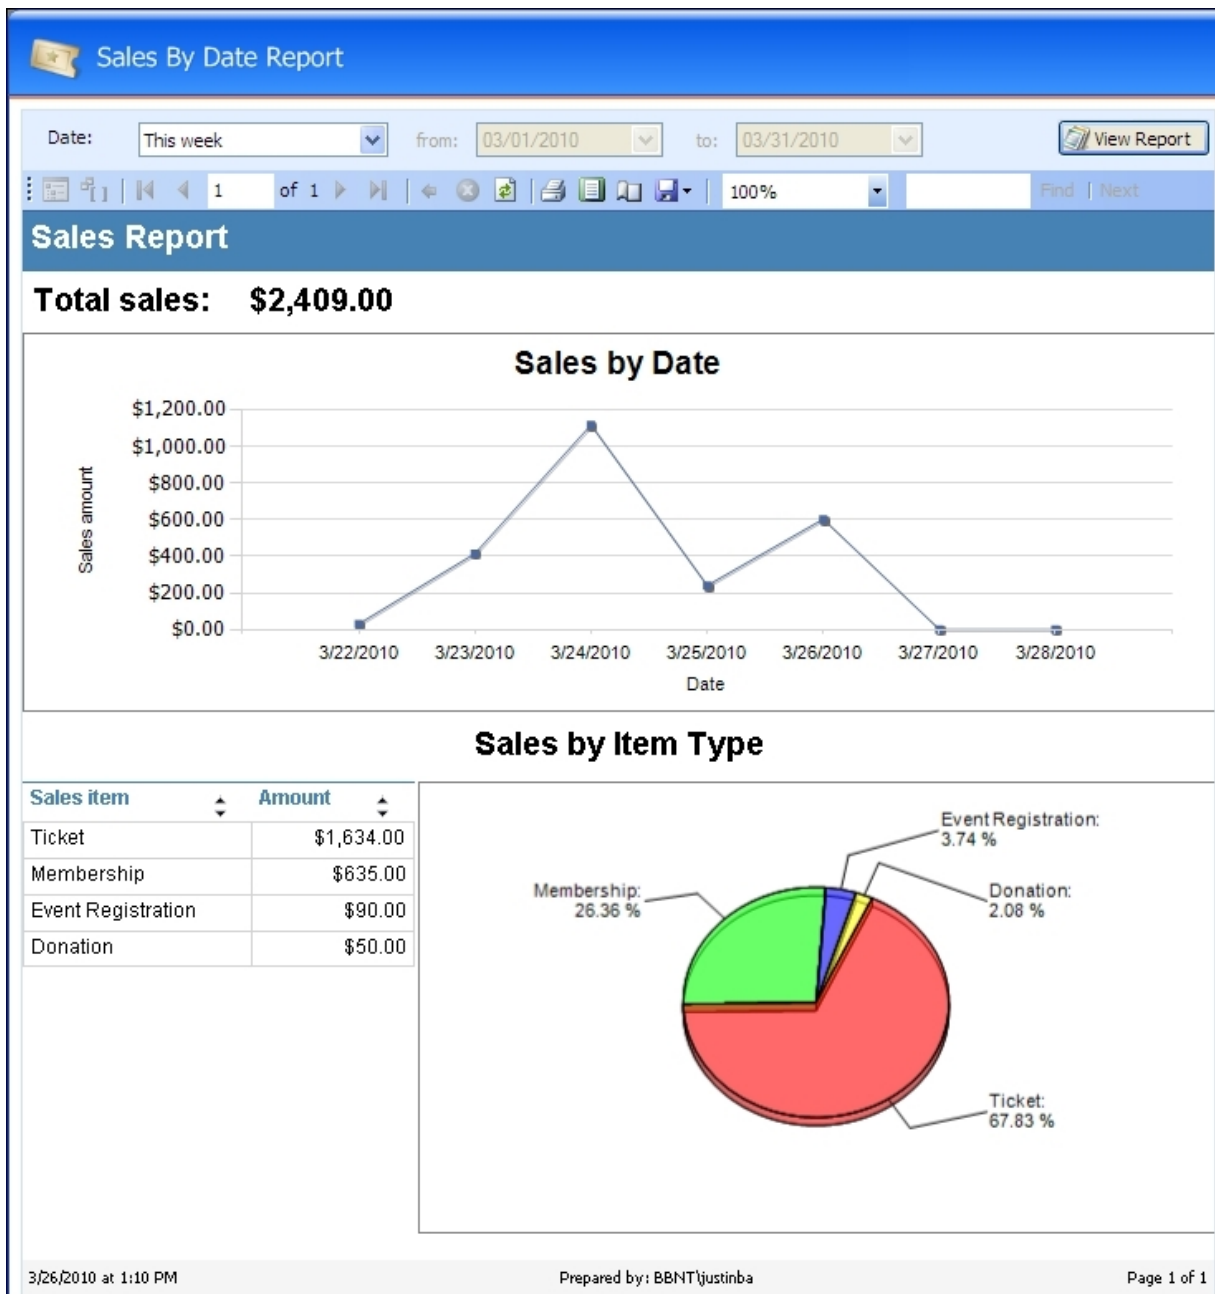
Sales By Date Report

Date: This week from: 03/01/2010 to: 03/31/2010 View Report

1 of 1 100% Find | Next

Sales Report

Total sales: $2,409.00

Sales by Date

$1,200.00
$1,000.00
$800.00
$600.00
$400.00
$200.00
$0.00

Sales amount

3/22/2010 3/23/2010 3/24/2010 3/25/2010 3/26/2010 3/27/2010 3/28/2010

Date

Sales by Item Type

| Sales item | Amount |
|---|---|
| Ticket | $1,634.00 |
| Membership | $635.00 |
| Event Registration | $90.00 |
| Donation | $50.00 |

Event Registration: 3.74 %

Membership: 26.36 %

Donation: 2.08 %

Ticket: 67.83 %

3/26/2010 at 1:10 PM Prepared by: BBNT\justinba Page 1 of 1